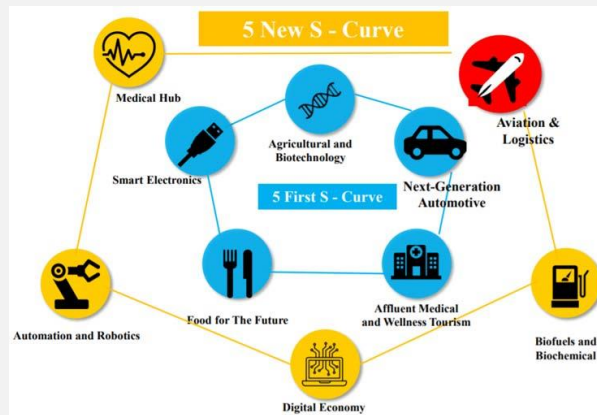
5 New S - Curve

Medical Hub

Aviation & Logistics

Agricultural and Biotechnology

Smart Electronics

5 First S - Curve

Next-Generation Automotive

Automation and Robotics

Food for The Future

Affluent Medical and Wellness Tourism

Biofuels and Biochemical

Digital Economy